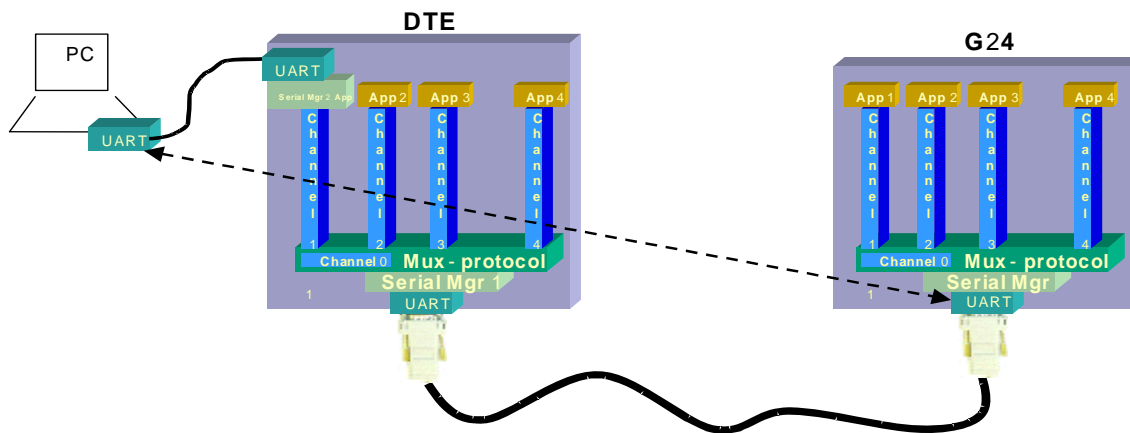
DTE

G24

PC

UART

UART

Serial Mgr 2 App

App 2

App 3

App 4

Channel 1

Channel 2

Channel 3

Channel 4

Channel 0

Mux - protocol

Serial Mgr 1

UART

1

App 1

App 2

App 3

App 4

Channel 1

Channel 2

Channel 3

Channel 4

Channel 0

Mux - protocol

Serial Mgr

UART

1